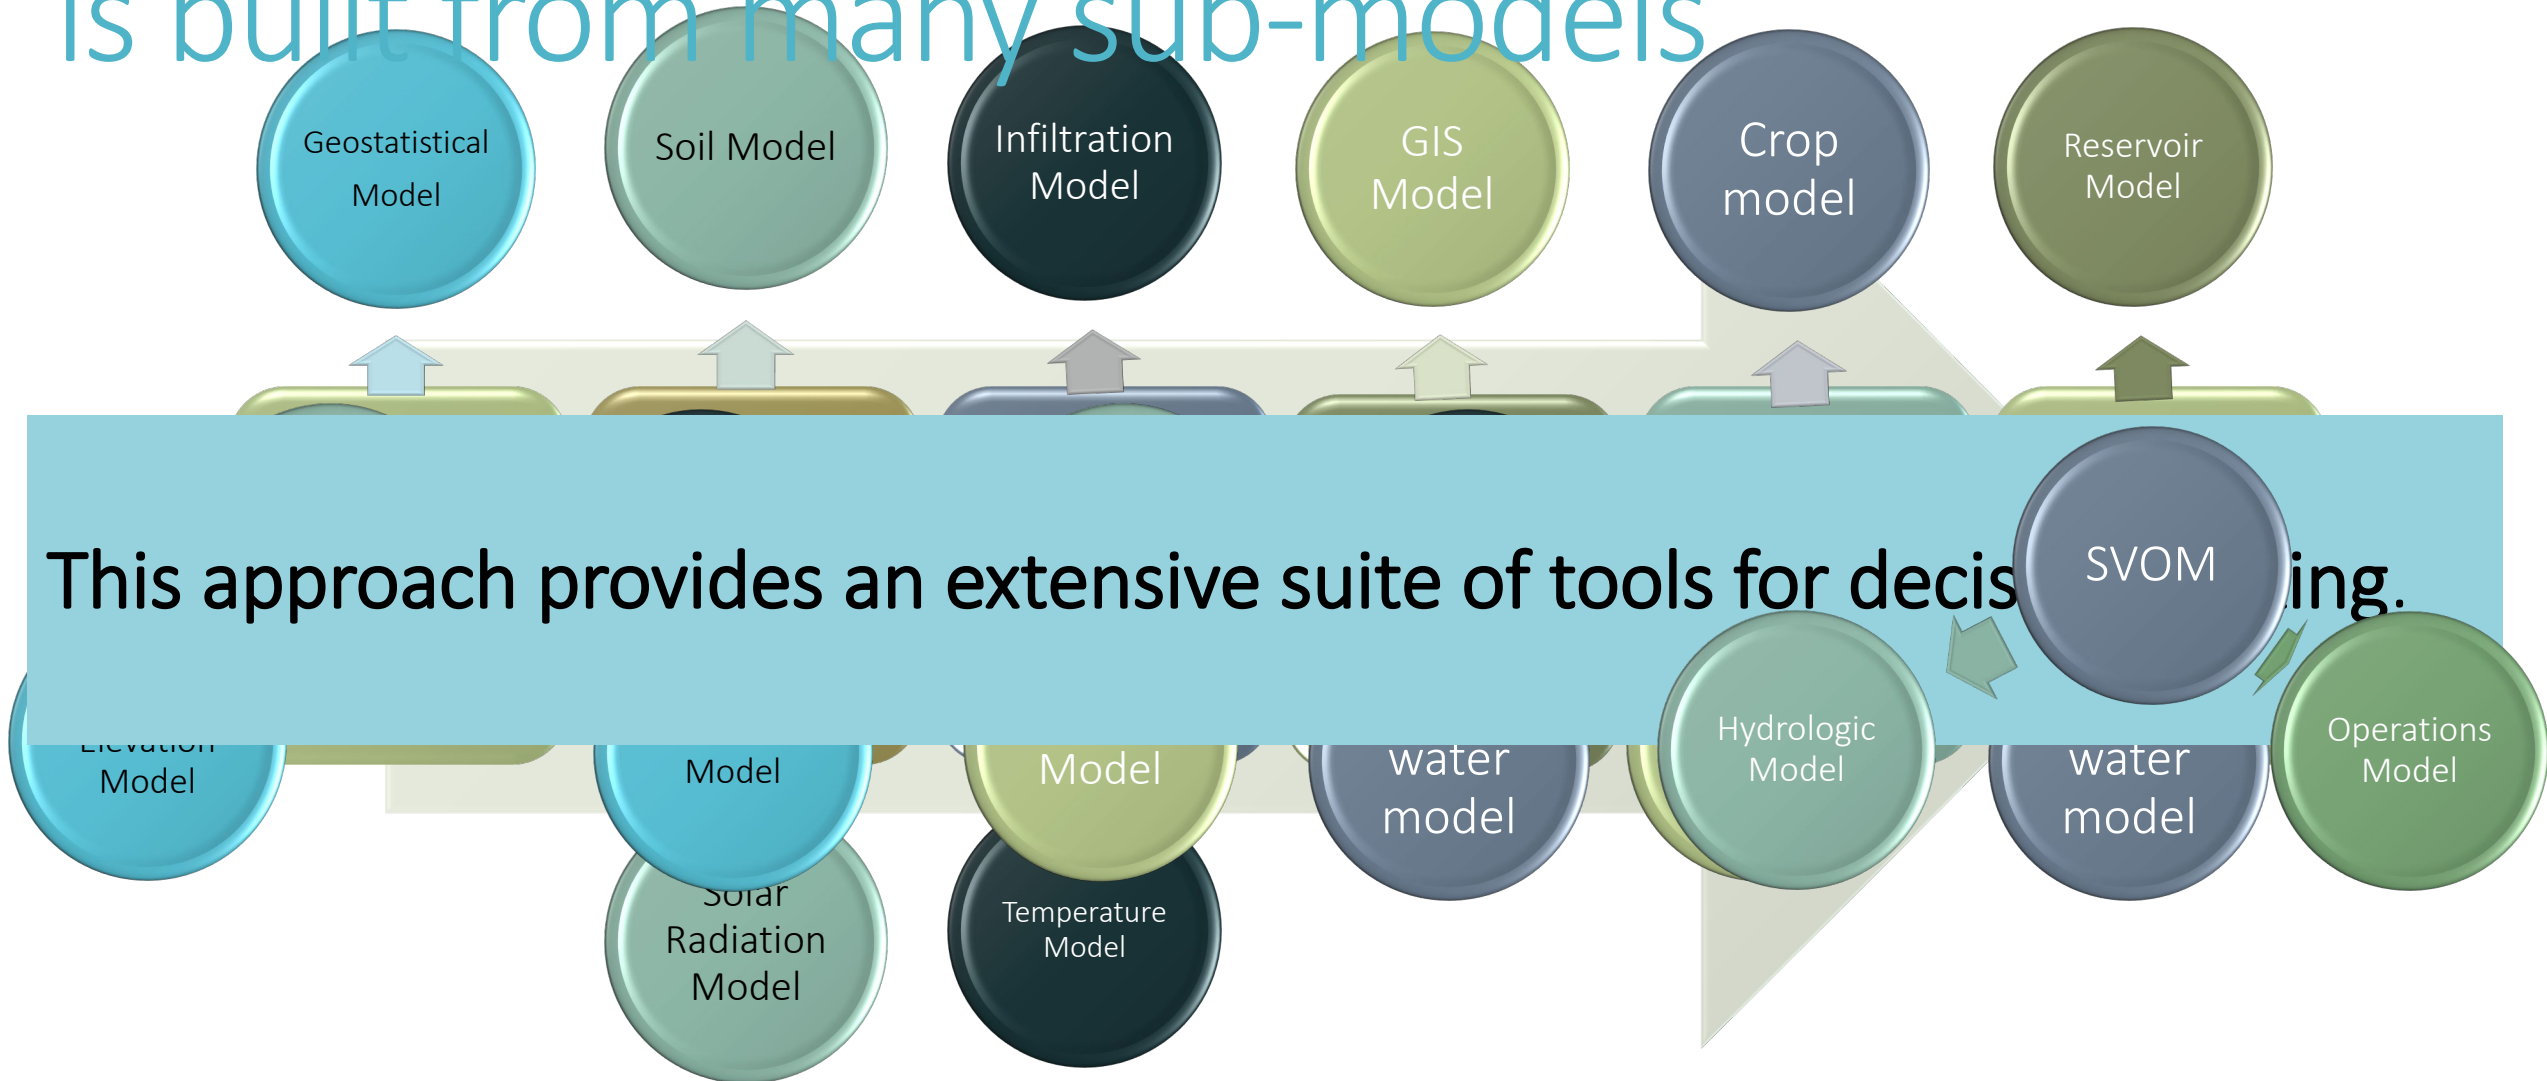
is built from many sub-models

Geostatistical Model

Soil Model

Infiltration Model

GIS Model

Crop model

Reservoir Model

This approach provides an extensive suite of tools for decis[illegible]ing.

SVOM

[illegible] Model

Model

Model

water model

Hydrologic Model

water model

Operations Model

Solar Radiation Model

Temperature Model